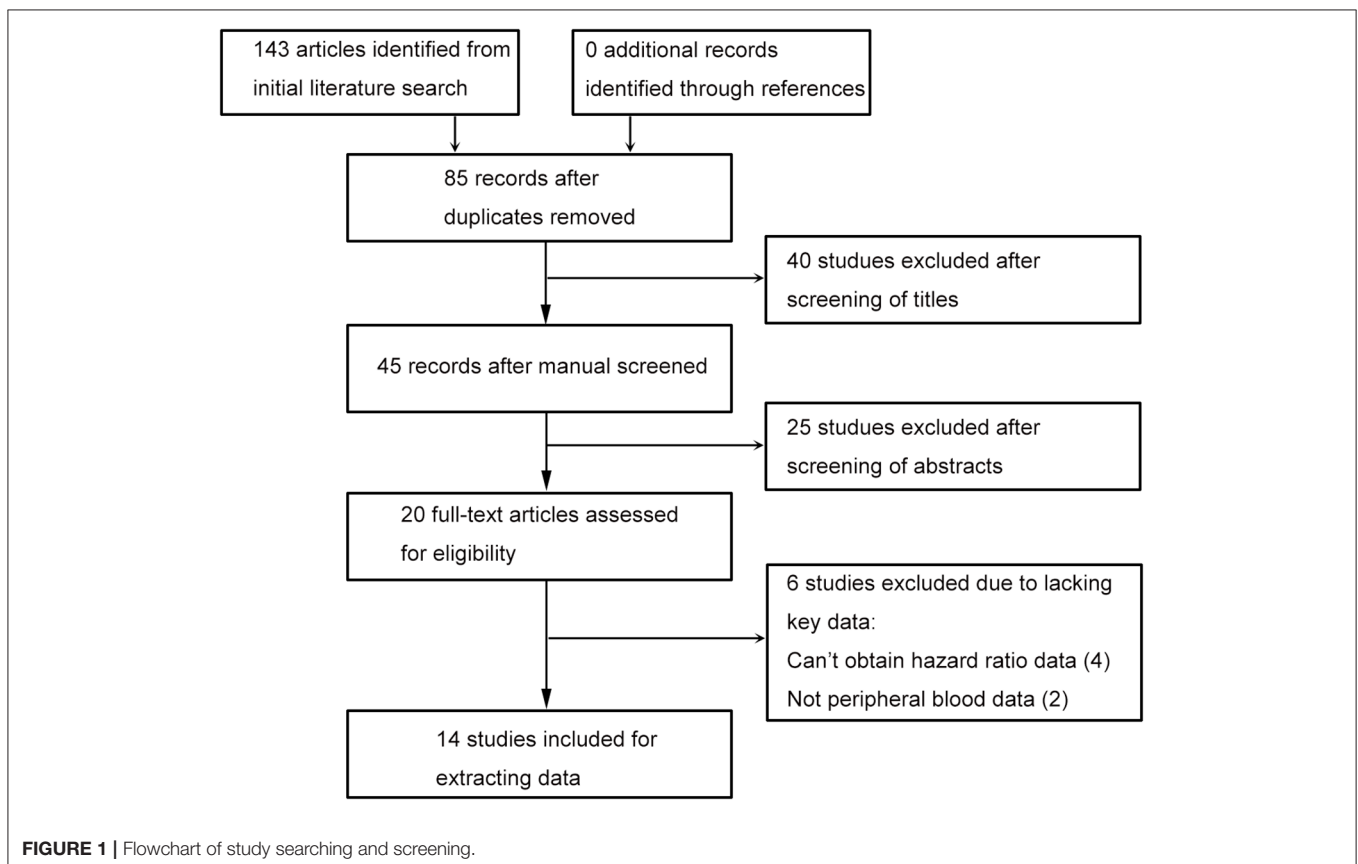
143 articles identified from initial literature search

0 additional records identified through references

85 records after duplicates removed

40 studues excluded after screening of titles

45 records after manual screened

25 studues excluded after screening of abstracts

20 full-text articles assessed for eligibility

6 studies excluded due to lacking key data:
Can't obtain hazard ratio data (4)
Not peripheral blood data (2)

14 studies included for extracting data

**FIGURE 1 |** Flowchart of study searching and screening.